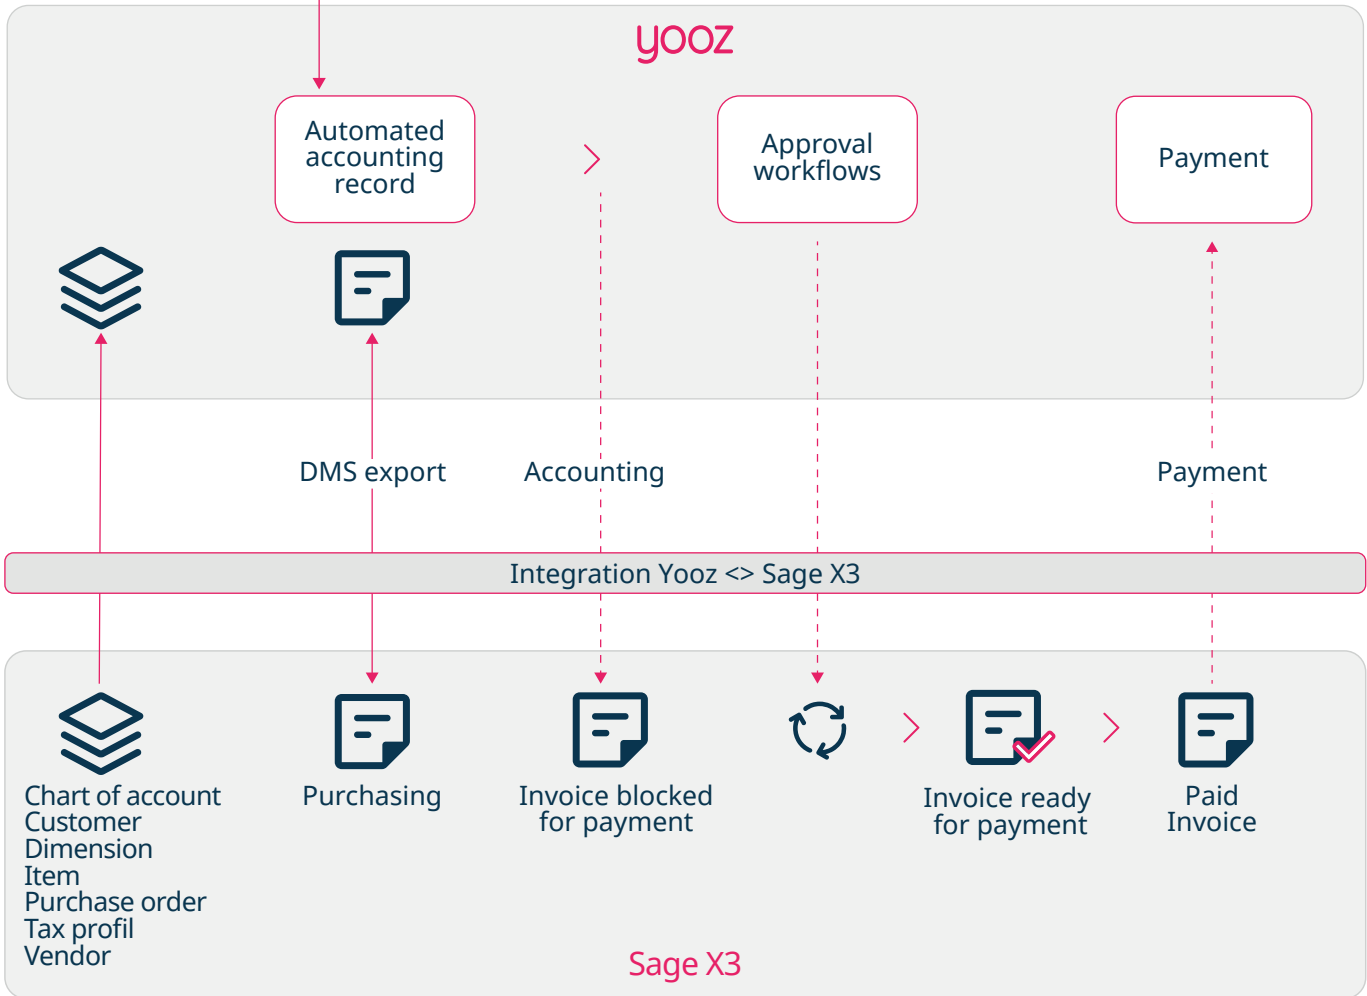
yooz

Automated accounting record

Approval workflows

Payment

DMS export

Accounting

Payment

Integration Yooz <> Sage X3

Chart of account
Customer
Dimension
Item
Purchase order
Tax profil
Vendor

Purchasing

Invoice blocked for payment

Invoice ready for payment

Paid Invoice

Sage X3